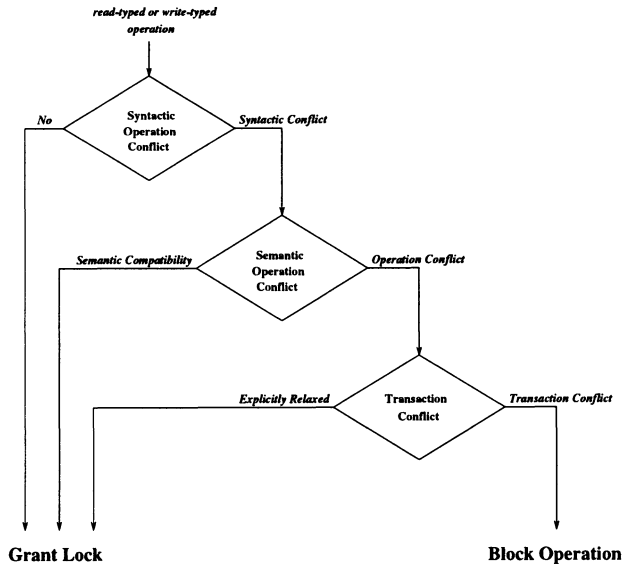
read-typed or write-typed operation

Syntactic Operation Conflict

No

Syntactic Conflict

Semantic Operation Conflict

Semantic Compatibility

Operation Conflict

Transaction Conflict

Explicitly Relaxed

Transaction Conflict

Grant Lock

Block Operation